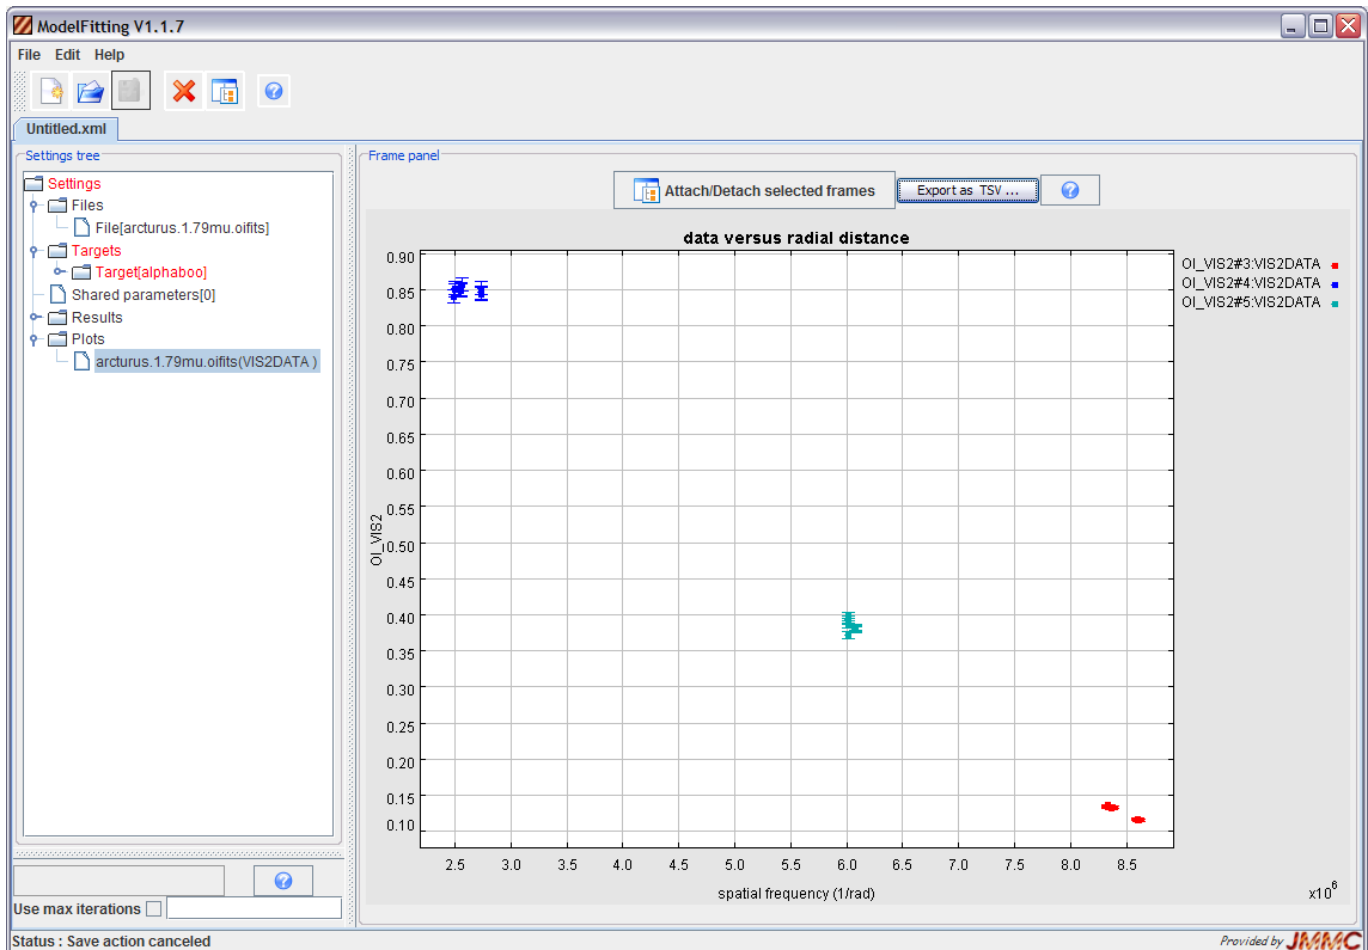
ModelFitting V1.1.7

File Edit Help

Untitled.xml

Settings tree

Settings
Files
File[arcturus.1.79mu.oifits]
Targets
Target[alphaboo]
Shared parameters[0]
Results
Plots
arcturus.1.79mu.oifits(VIS2DATA )

Use max iterations

Frame panel

Attach/Detach selected frames
Export as TSV ...

data versus radial distance

OI_VIS2#3:VIS2DATA
OI_VIS2#4:VIS2DATA
OI_VIS2#5:VIS2DATA

OI_VIS2

0.90
0.85
0.80
0.75
0.70
0.65
0.60
0.55
0.50
0.45
0.40
0.35
0.30
0.25
0.20
0.15
0.10

2.5 3.0 3.5 4.0 4.5 5.0 5.5 6.0 6.5 7.0 7.5 8.0 8.5

spatial frequency (1/rad)

$x10^6$

Status : Save action canceled

Provided by JMMC